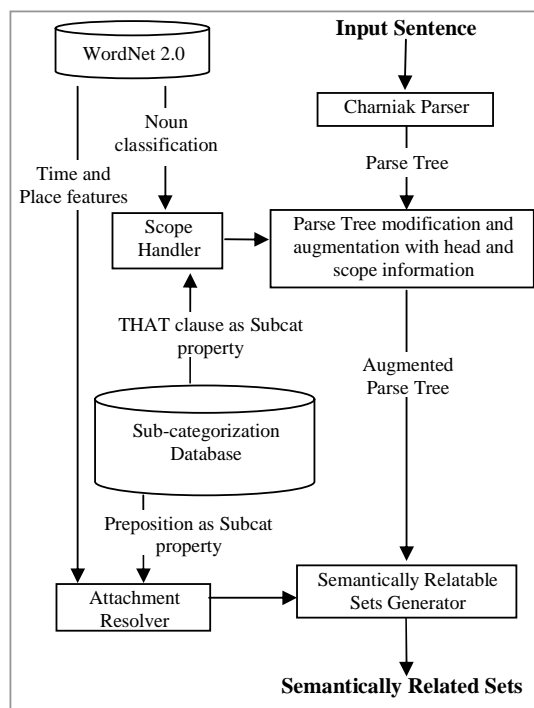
WordNet 2.0

Input Sentence

Noun classification

Charniak Parser

Parse Tree

Time and Place features

Scope Handler

Parse Tree modification and augmentation with head and scope information

THAT clause as Subcat property

Augmented Parse Tree

Sub-categorization Database

Preposition as Subcat property

Attachment Resolver

Semantically Relatable Sets Generator

Semantically Related Sets